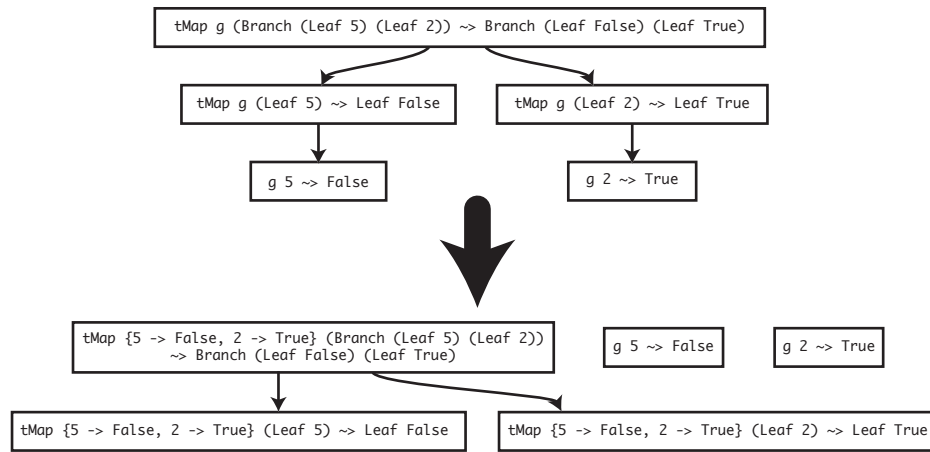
tMap g (Branch (Leaf 5) (Leaf 2)) ~> Branch (Leaf False) (Leaf True)

tMap g (Leaf 5) ~> Leaf False

tMap g (Leaf 2) ~> Leaf True

g 5 ~> False

g 2 ~> True

tMap {5 -> False, 2 -> True} (Branch (Leaf 5) (Leaf 2)) ~> Branch (Leaf False) (Leaf True)

g 5 ~> False

g 2 ~> True

tMap {5 -> False, 2 -> True} (Leaf 5) ~> Leaf False

tMap {5 -> False, 2 -> True} (Leaf 2) ~> Leaf True